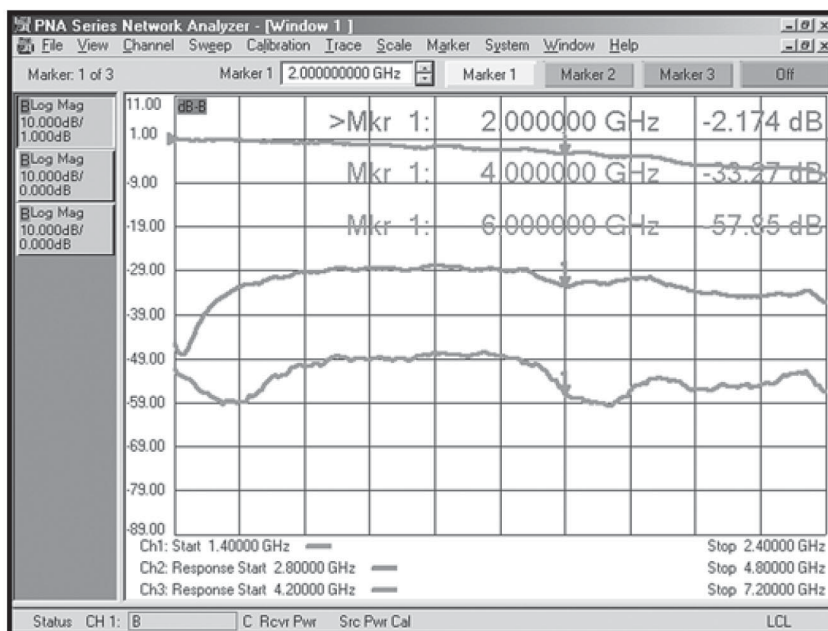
PNA Series Network Analyzer - [Window 1]
File View Channel Sweep Calibration Trace Scale Marker System Window Help
Marker: 1 of 3
Marker 1 2.000000000 GHz
Marker 1
Marker 2
Marker 3
Off

B Log Mag 10.000dB/ 1.000dB
B Log Mag 10.000dB/ 0.000dB
B Log Mag 10.000dB/ 0.000dB

11.00 dB-B
1.00
-9.00
-19.00
-29.00
-39.00
-49.00
-59.00
-69.00
-79.00
-89.00

>Mkr 1: 2.000000 GHz -2.174 dB
Mkr 1: 4.000000 GHz -33.27 dB
Mkr 1: 6.000000 GHz -57.85 dB

Ch1: Start 1.40000 GHz
Ch2: Response Start 2.80000 GHz
Ch3: Response Start 4.20000 GHz
Stop 2.40000 GHz
Stop 4.80000 GHz
Stop 7.20000 GHz

Status CH 1: B C Rcvr Pwr Src Pwr Cal LCL